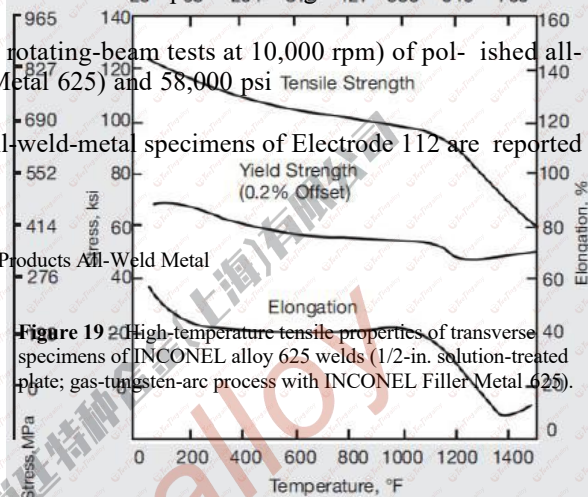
965 140 160

rotating-beam tests at 10,000 rpm) of pol- ished all-Metal 625) and 58,000 psi

827 120 Tensile Strength 140

690 100 120

l-weld-metal specimens of Electrode 112 are reported

552 80 Yield Strength (0.2% Offset) 100

414 60 80

Products All-Weld Metal

276 40 60

Elongation

Figure 19 20 High-temperature tensile properties of transverse 40 specimens of INCONEL alloy 625 welds (1/2-in. solution-treated plate; gas-tungsten-arc process with INCONEL Filler Metal 625).

0

Stress, MPa

Stress, ksi

Elongation, %

0 200 400 600 800 1000 1200 1400

Temperature, °F